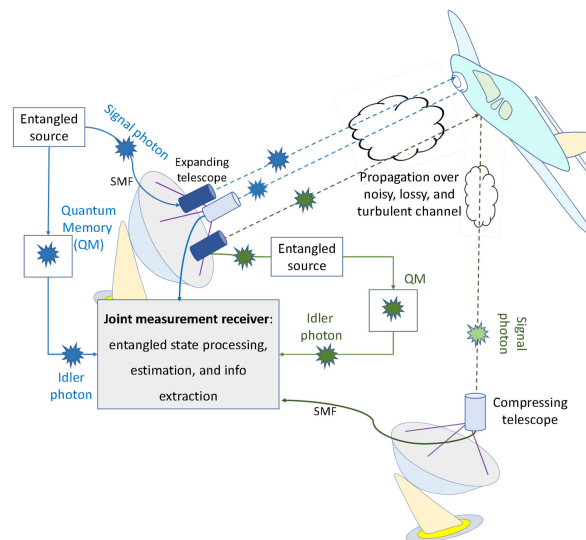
Entangled source

Signal photon

SMF

Expanding telescope

Quantum Memory (QM)

Propagation over noisy, lossy, and turbulent channel

Entangled source

QM

Idler photon

Signal photon

Joint measurement receiver: entangled state processing, estimation, and info extraction

Idler photon

SMF

Compressing telescope